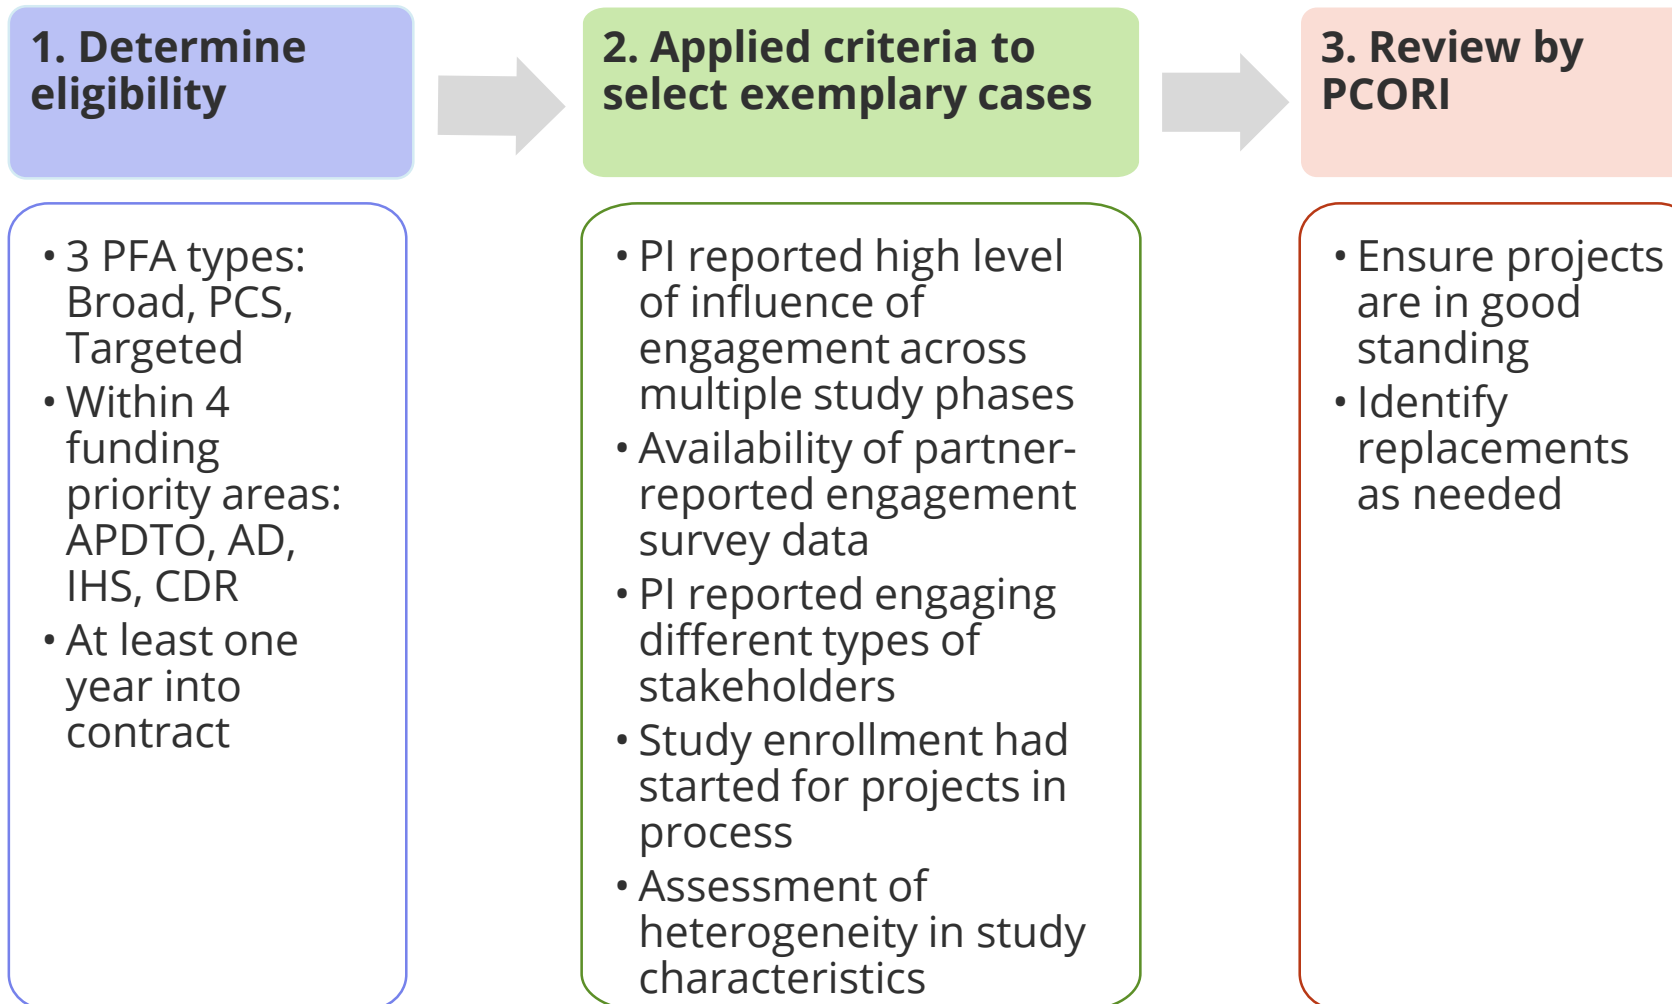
1. Determine eligibility

- 3 PFA types: Broad, PCS, Targeted
- Within 4 funding priority areas: APDTO, AD, IHS, CDR
- At least one year into contract

2. Applied criteria to select exemplary cases

- PI reported high level of influence of engagement across multiple study phases
- Availability of partner-reported engagement survey data
- PI reported engaging different types of stakeholders
- Study enrollment had started for projects in process
- Assessment of heterogeneity in study characteristics

3. Review by PCORI

- Ensure projects are in good standing
- Identify replacements as needed